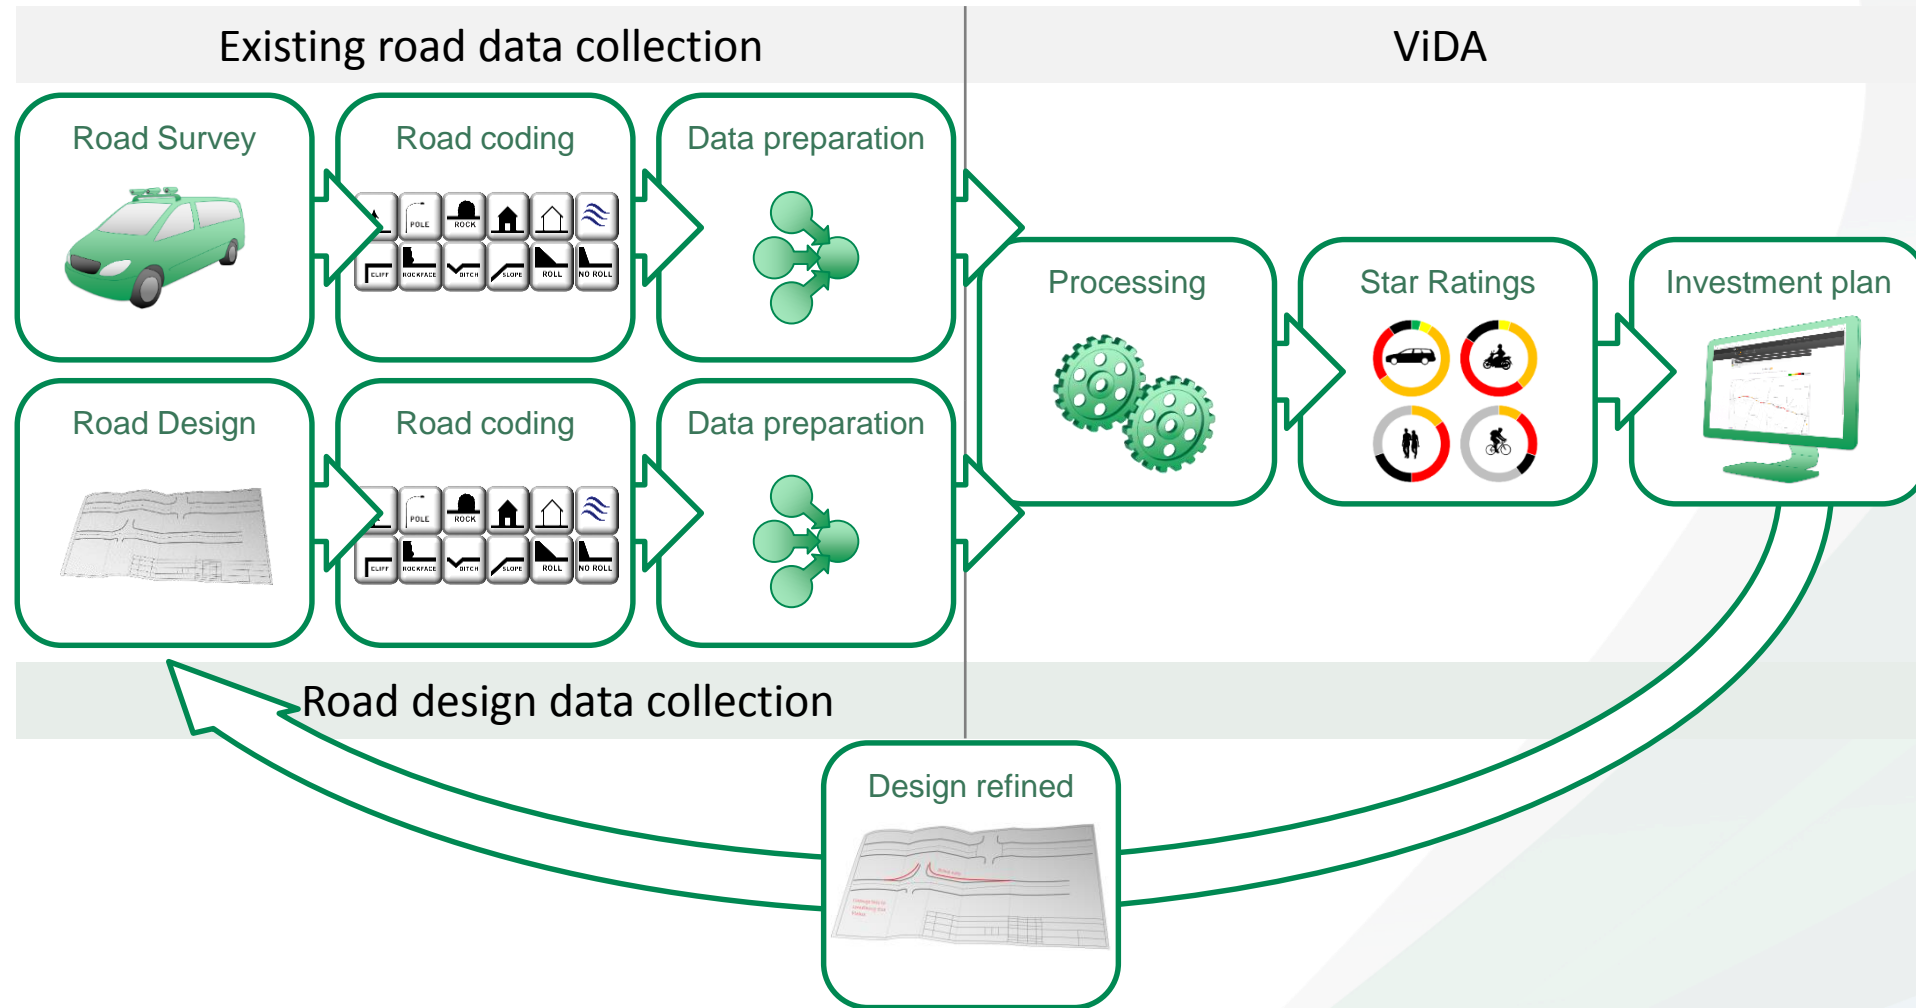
Existing road data collection

ViDA

Road Survey

Road coding

POLE ROCK

CLIFF ROCKFACE DITCH SLOPE ROLL NO ROLL

Data preparation

Road Design

Road coding

POLE ROCK

CLIFF ROCKFACE DITCH SLOPE ROLL NO ROLL

Data preparation

Processing

Star Ratings

Investment plan

Road design data collection

Design refined